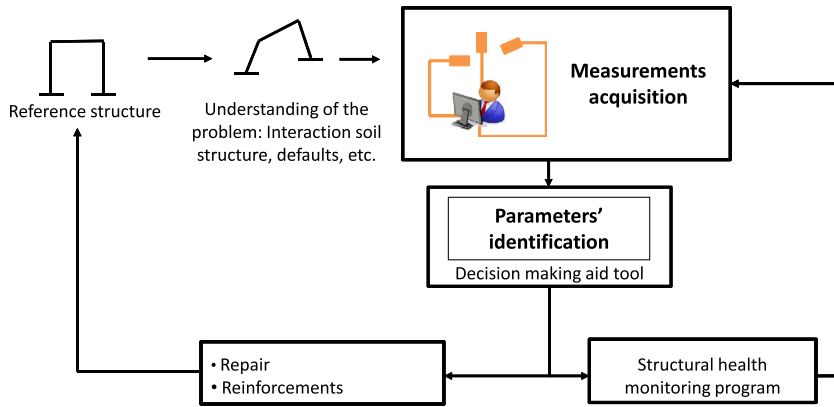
Reference structure

Understanding of the problem: Interaction soil structure, defaults, etc.

Measurements acquisition

Parameters' identification

Decision making aid tool

• Repair
• Reinforcements

Structural health monitoring program